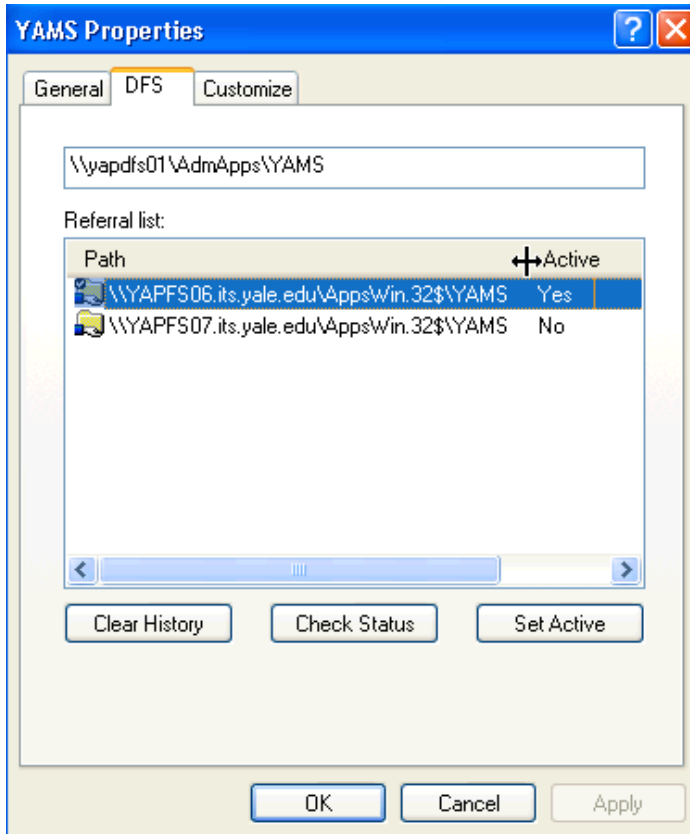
YAMS Properties

General DFS Customize

\\yapdfs01\AdmApps\YAMS

Referral list:

| Path | Active |
|---|---|
| \\YAPFS06.its.yale.edu\AppsWin.32$\YAMS | Yes |
| \\YAPFS07.its.yale.edu\AppsWin.32$\YAMS | No |

Clear History Check Status Set Active

OK Cancel Apply